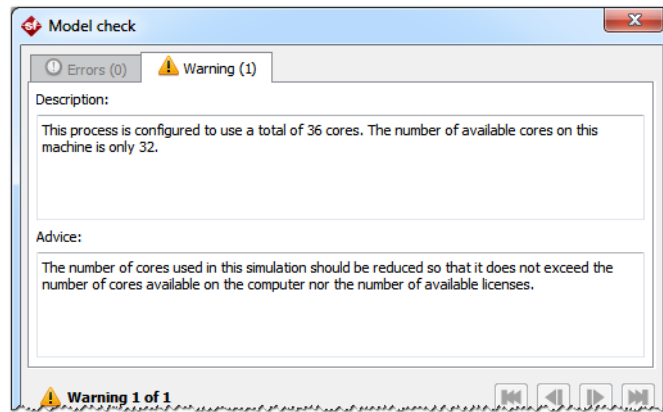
Model check

Errors (0)

Warning (1)

Description:

This process is configured to use a total of 36 cores. The number of available cores on this machine is only 32.

Advice:

The number of cores used in this simulation should be reduced so that it does not exceed the number of cores available on the computer nor the number of available licenses.

Warning 1 of 1